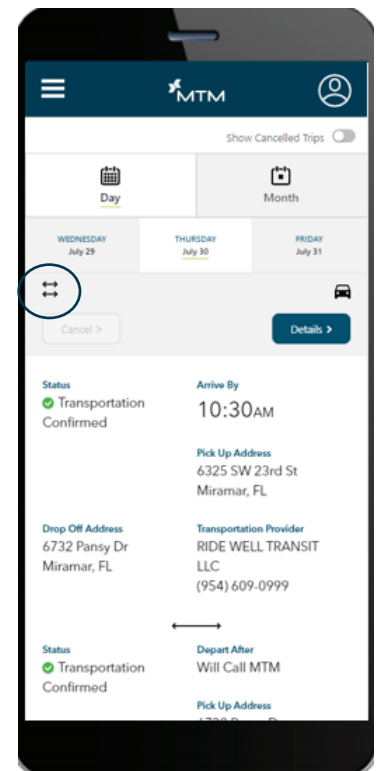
MTM

Show Cancelled Trips

Day

Month

WEDNESDAY
July 29

THURSDAY
July 30

FRIDAY
July 31

Cancel >

Details >

Status
Transportation Confirmed

Arrive By
10:30AM

Pick Up Address
6325 SW 23rd St
Miramar, FL

Drop Off Address
6732 Pansy Dr
Miramar, FL

Transportation Provider
RIDE WELL TRANSIT LLC
(954) 609-0999

Status
Transportation Confirmed

Depart After
Will Call MTM

Pick Up Address
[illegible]